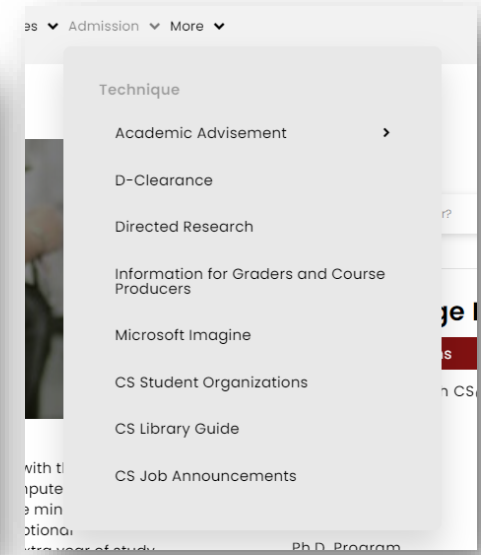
es ⌄ Admission ⌄ More ⌄

Technique

Academic Advisement ›

D-Clearance

Directed Research

Information for Graders and Course Producers

Microsoft Imagine

CS Student Organizations

CS Library Guide

CS Job Announcements

r?

ge I

s

n CS

with t
npute
e min
otiona
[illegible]

Ph.D. Program